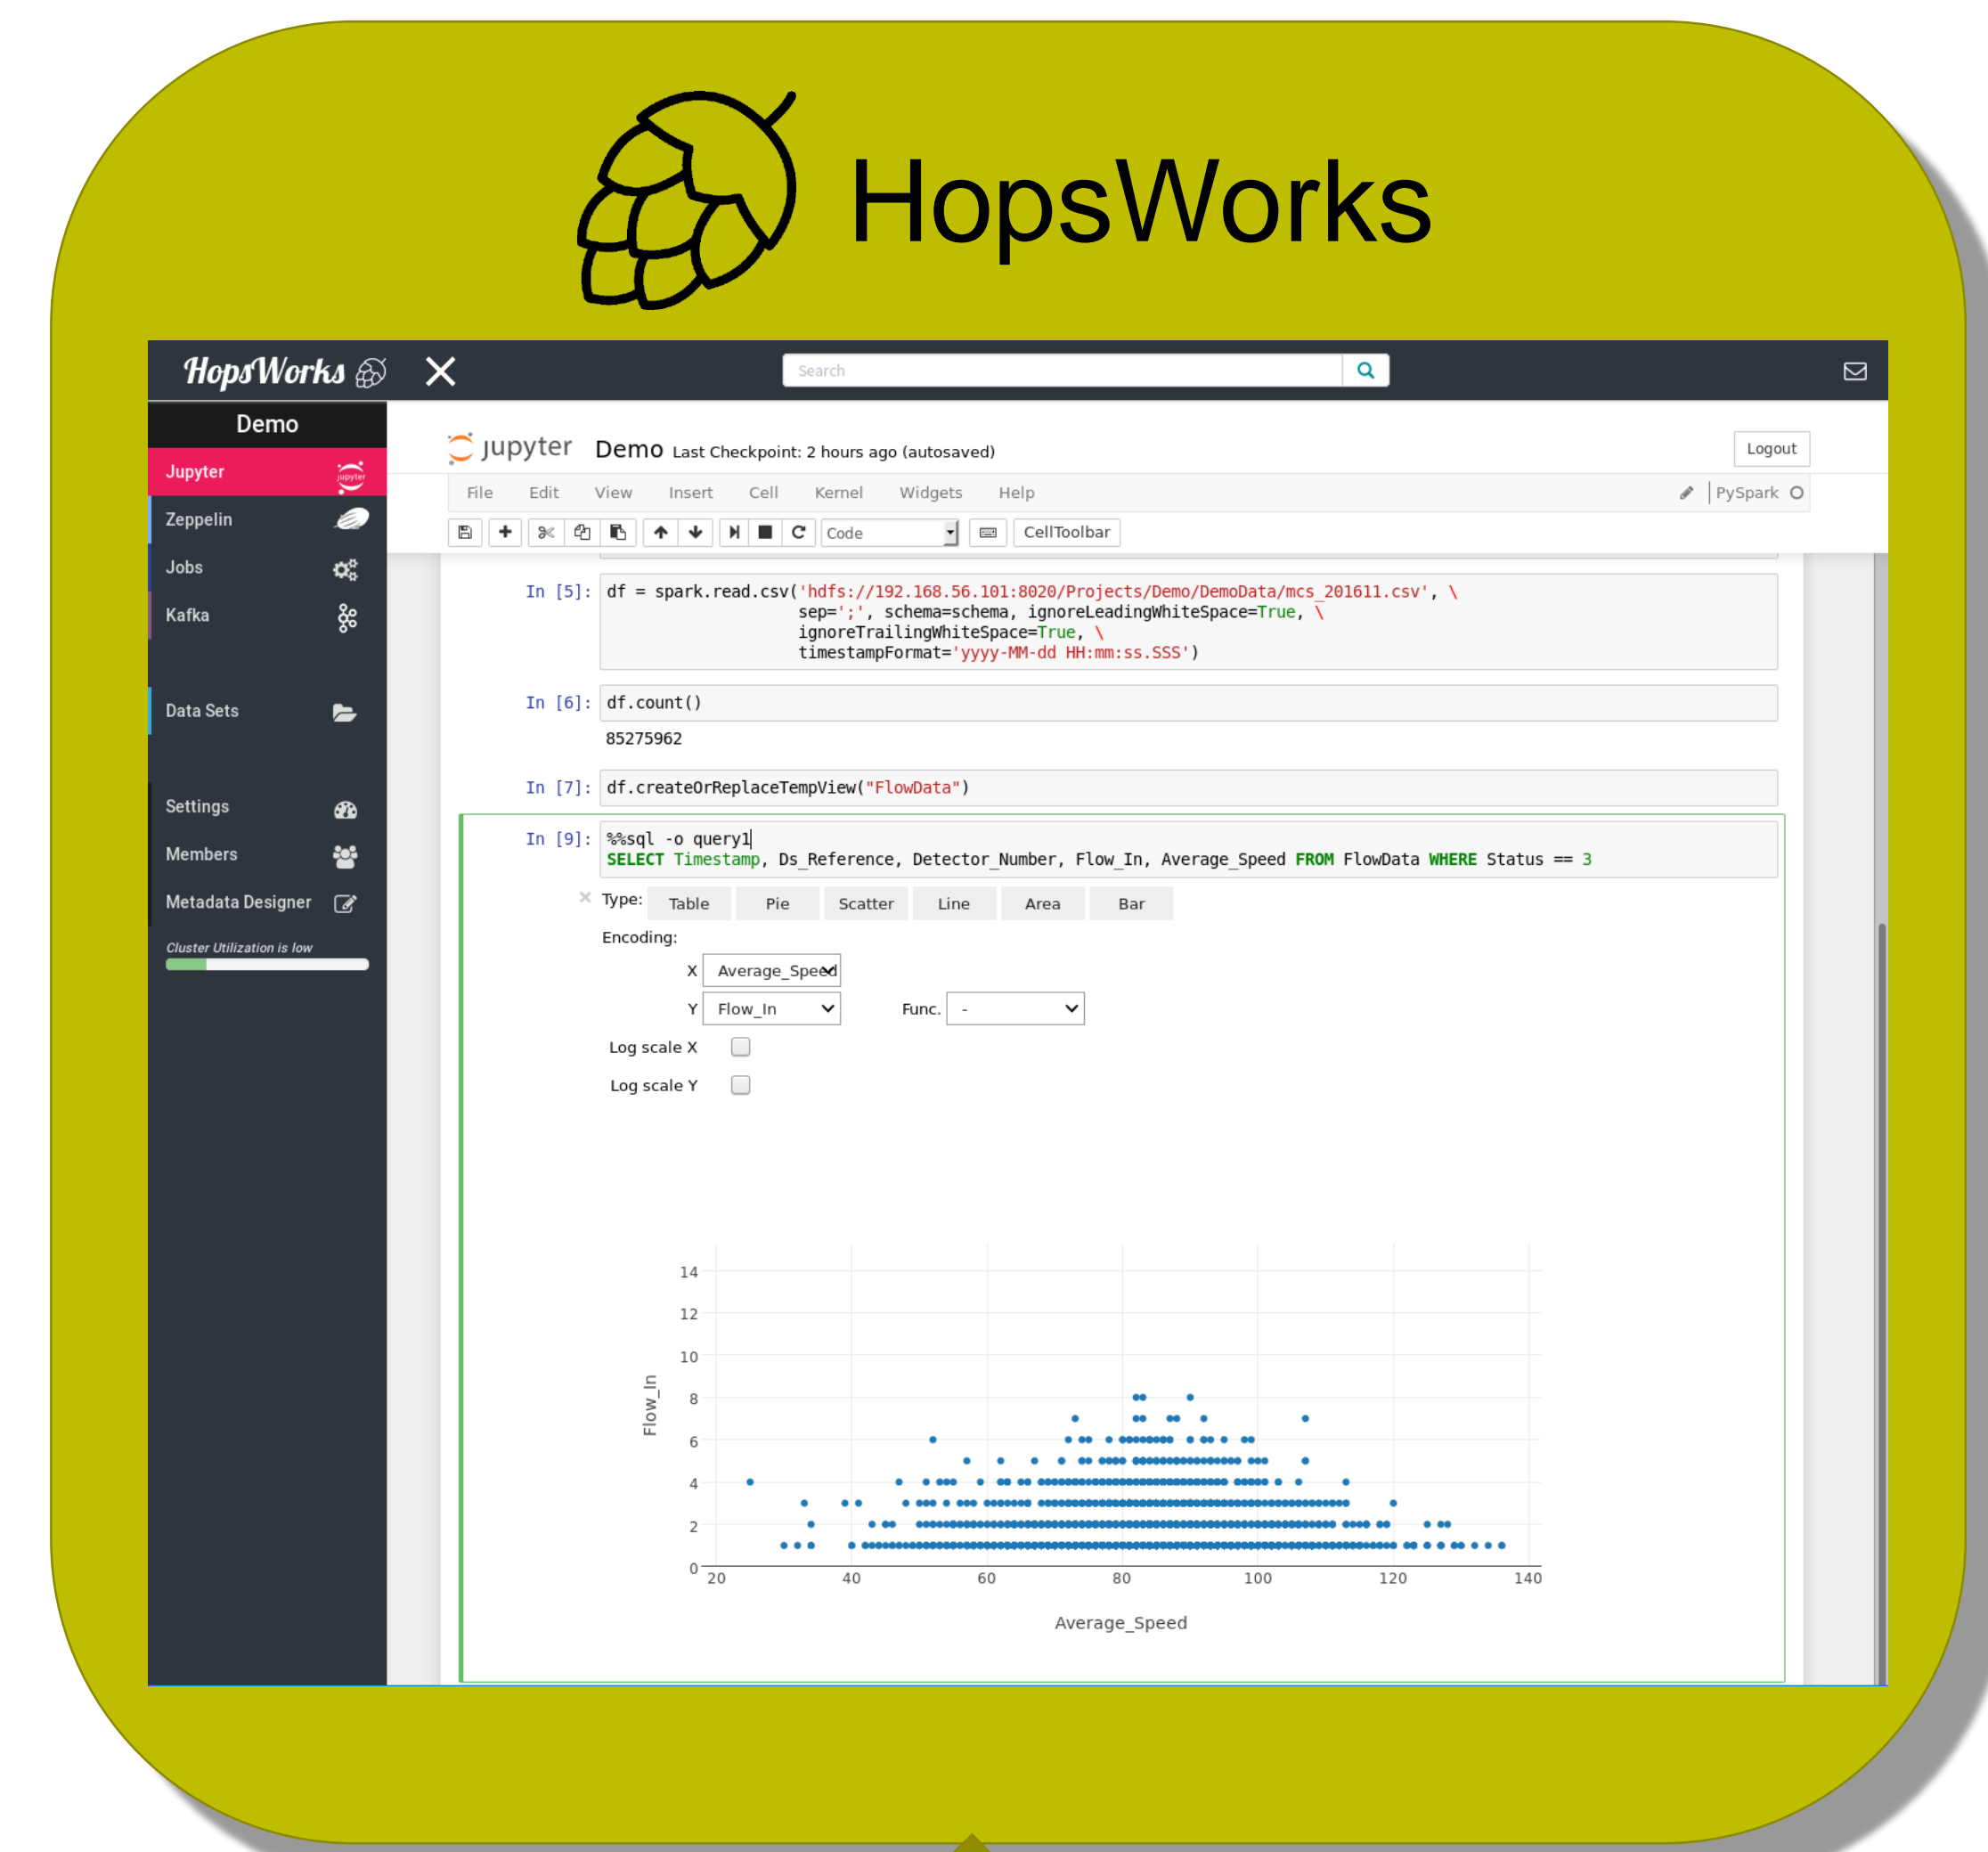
HopsWorks

HopsWorks

Search

Demo

Jupyter
Zeppelin
Jobs
Kafka
Data Sets
Settings
Members
Metadata Designer
Cluster Utilization is low

jupyter Demo Last Checkpoint: 2 hours ago (autosaved)

Logout

File Edit View Insert Cell Kernel Widgets Help

PySpark

Code

CellToolbar

In [5]: df = spark.read.csv('hdfs://192.168.56.101:8020/Projects/Demo/DemoData/mcs_201611.csv', \
sep=';', schema=schema, ignoreLeadingWhiteSpace=True, \
ignoreTrailingWhiteSpace=True, \
timestampFormat='yyyy-MM-dd HH:mm:ss.SSS')

In [6]: df.count()

85275962

In [7]: df.createOrReplaceTempView("FlowData")

In [9]: %%sql -o query1
SELECT Timestamp, Ds_Reference, Detector_Number, Flow_In, Average_Speed FROM FlowData WHERE Status == 3

Type: Table Pie Scatter Line Area Bar

Encoding:

X Average_Speed

Y Flow_In

Func. -

Log scale X

Log scale Y

14
12
10
8
6
4
2
0

Flow_In

20 40 60 80 100 120 140

Average_Speed